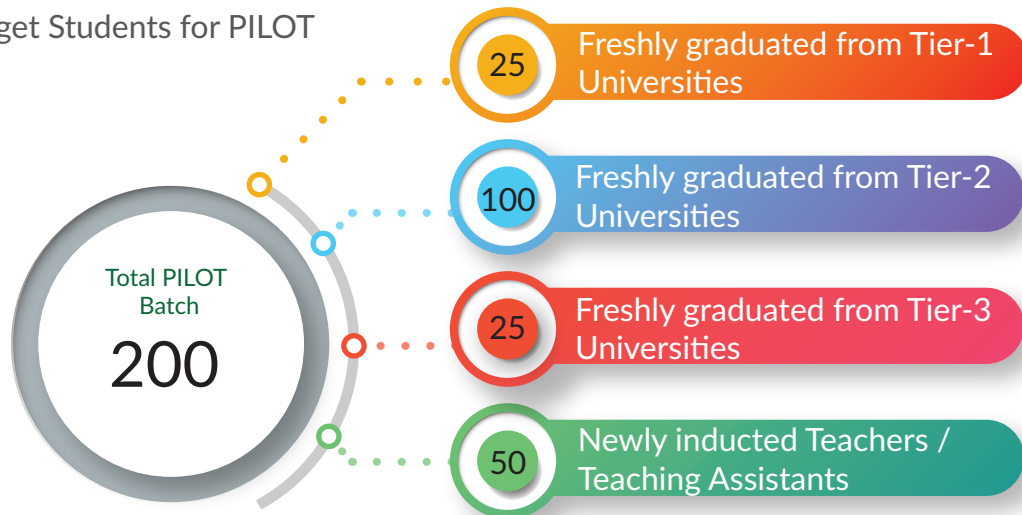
get Students for PILOT

Total PILOT Batch
200

25 Freshly graduated from Tier-1 Universities

100 Freshly graduated from Tier-2 Universities

25 Freshly graduated from Tier-3 Universities

50 Newly inducted Teachers / Teaching Assistants